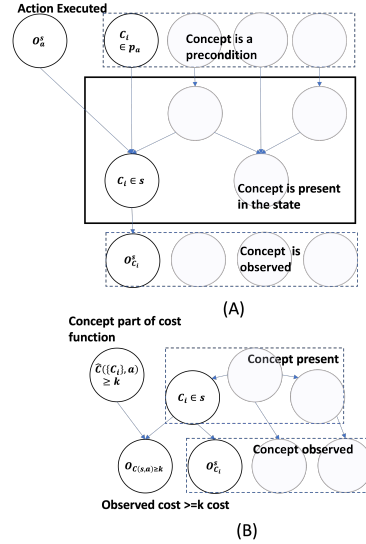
Action Executed

$O_a^s$

$C_i \in p_a$

Concept is a precondition

$C_i \in s$

Concept is present in the state

$O_{C_i}^s$

Concept is observed

(A)

Concept part of cost function

$\hat{C}(\{C_i\}, a) \geq k$

Concept present

$C_i \in s$

$O_{C(s,a)\geq k}$

$O_{C_i}^s$

Concept observed

Observed cost >=k cost

(B)